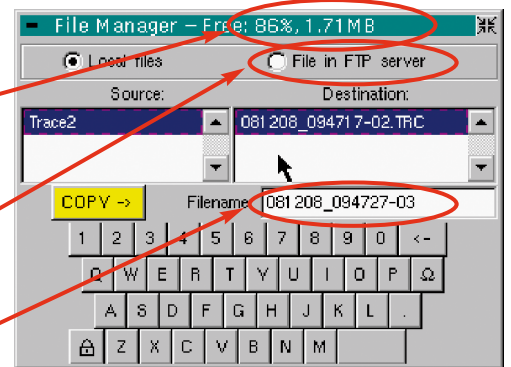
File Manager – Free: 86%, 1.71MB

Local files

File in FTP server

Source:

Destination:

Trace2

081208_094717-02.TRC

COPY ->

Filename

081208_094727-03

1 2 3 4 5 6 7 8 9 0 <-

Q W E R T Y U I O P Ω

A S D F G H J K L .

Z X C V B N M